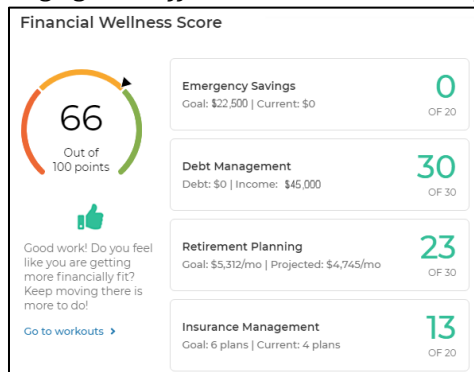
Financial Wellness Score

66
Out of
100 points

Good work! Do you feel like you are getting more financially fit? Keep moving there is more to do!

Go to workouts >

Emergency Savings
Goal: $22,500 | Current: $0
0
OF 20

Debt Management
Debt: $0 | Income: $45,000
30
OF 30

Retirement Planning
Goal: $5,312/mo | Projected: $4,745/mo
23
OF 30

Insurance Management
Goal: 6 plans | Current: 4 plans
13
OF 20